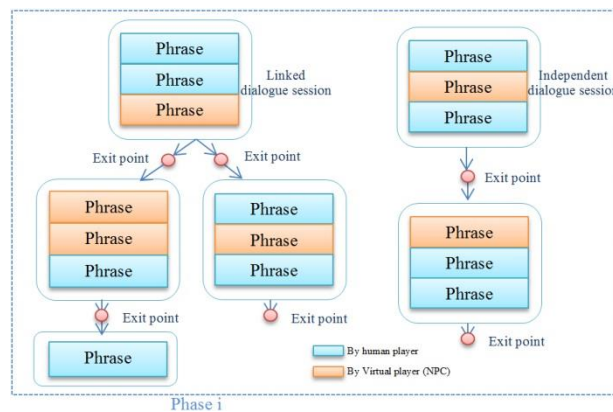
Phrase
Phrase
Phrase

Linked dialogue session

Phrase
Phrase
Phrase

Independent dialogue sessio

Exit point
Exit point

Phrase
Phrase
Phrase

Phrase
Phrase
Phrase

Exit point

Phrase
Phrase
Phrase

Exit point
Exit point

Phrase

By human player
By Virtual player (NPC)

Exit point

Phase i